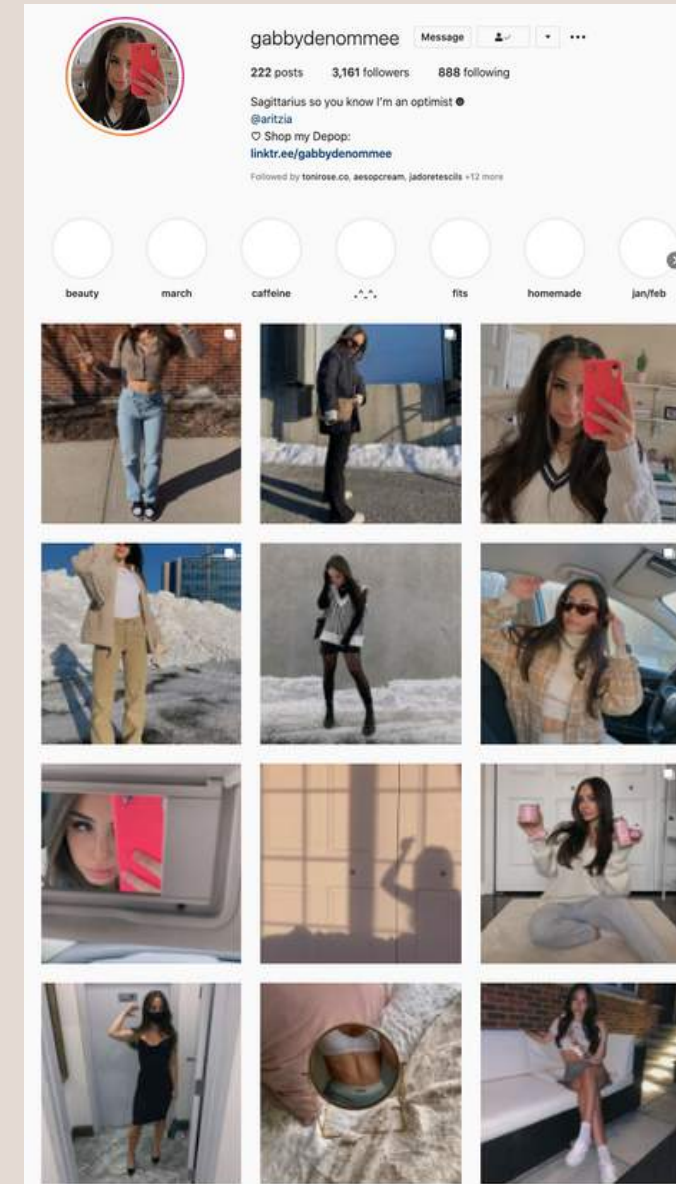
gabbydenommee Message

222 posts 3,161 followers 888 following

Sagittarius so you know I'm an optimist ☻
@aritzia
♡ Shop my Depop:
linktr.ee/gabbydenommee

Followed by tonirose.co, aesopcream, jadoretescils +12 more

beauty march caffeine .^.^. fits homemade jan/feb